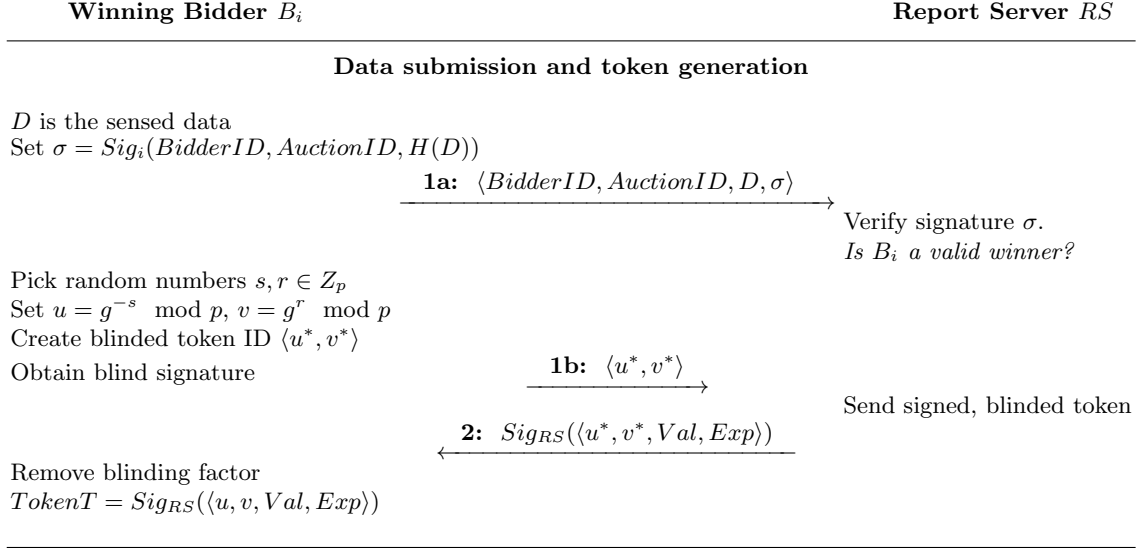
**Winning Bidder** $B_i$

**Report Server** $RS$

**Data submission and token generation**

$D$ is the sensed data
Set $\sigma = Sig_i(BidderID, AuctionID, H(D))$

**1a:** $\langle BidderID, AuctionID, D, \sigma \rangle$

Verify signature $\sigma$.
*Is* $B_i$ *a valid winner?*

Pick random numbers $s, r \in Z_p$
Set $u = g^{-s} \mod p$, $v = g^{r} \mod p$
Create blinded token ID $\langle u^*, v^* \rangle$
Obtain blind signature

**1b:** $\langle u^*, v^* \rangle$

Send signed, blinded token

**2:** $Sig_{RS}(\langle u^*, v^*, Val, Exp \rangle)$

Remove blinding factor
$TokenT = Sig_{RS}(\langle u, v, Val, Exp \rangle)$